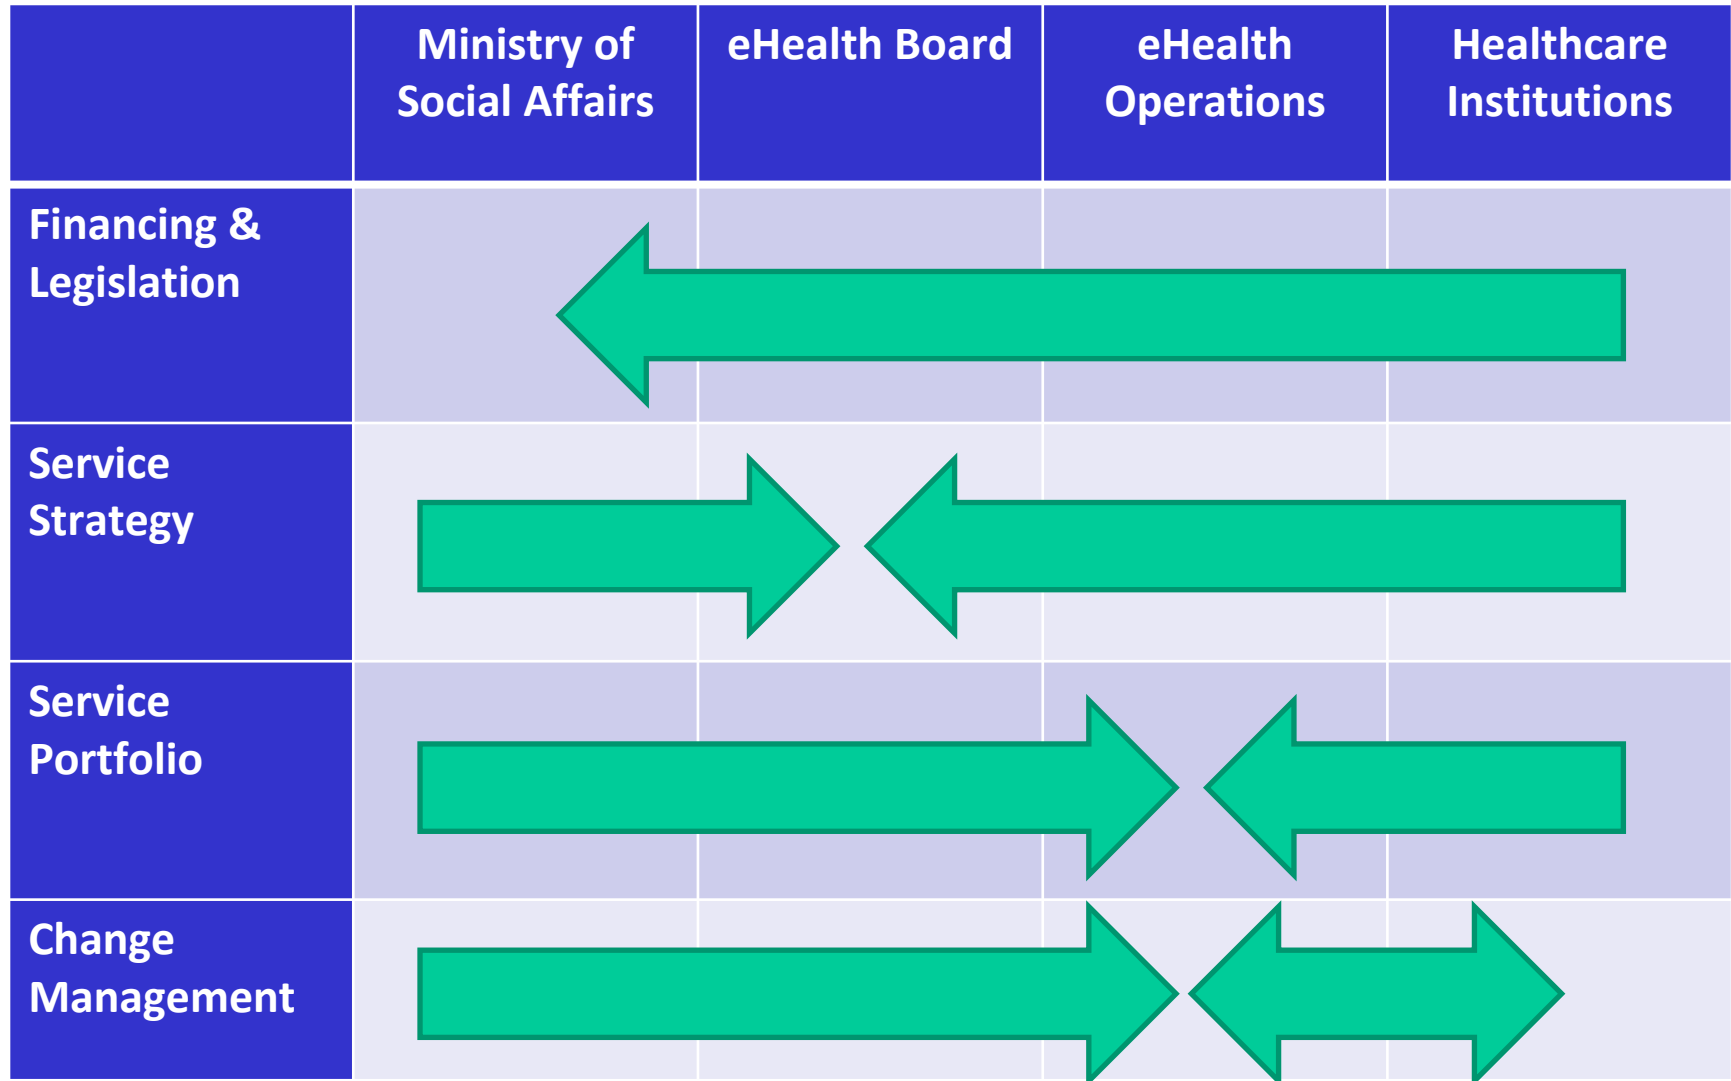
| | Ministry of Social Affairs | eHealth Board | eHealth Operations | Healthcare Institutions |
|---|---|---|---|---|
| Financing & Legislation | | | | |
| Service Strategy | | | | |
| Service Portfolio | | | | |
| Change Management | | | | |